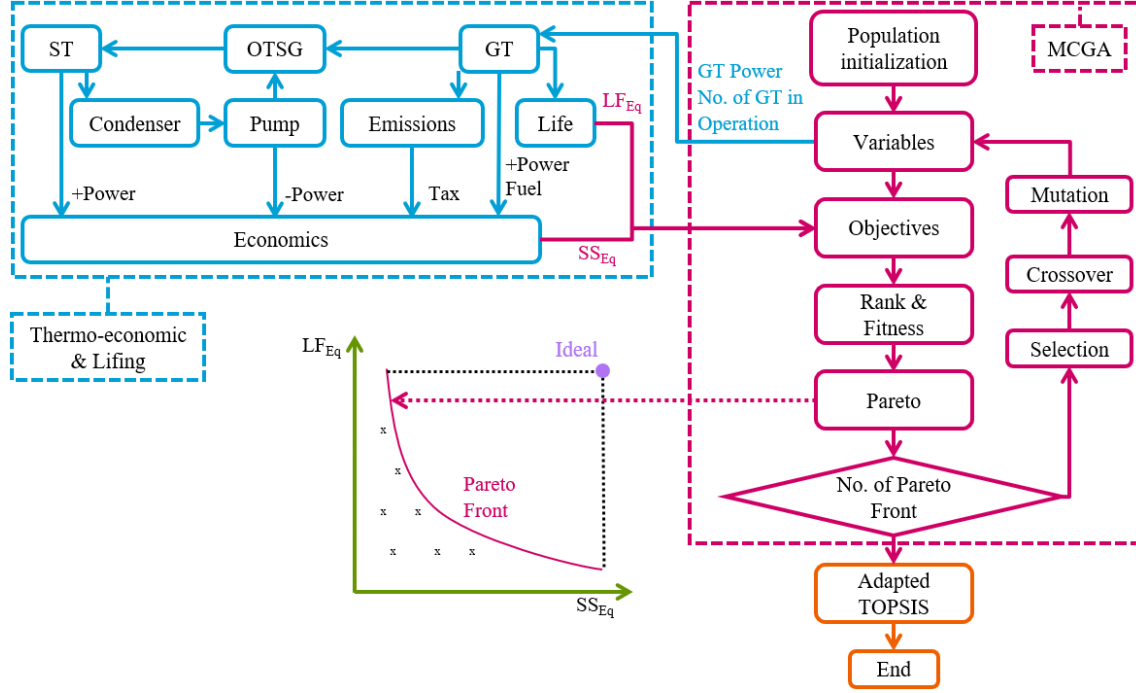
ST

OTSG

GT

Condenser

Pump

Emissions

Life

$LF_{Eq}$

+Power

-Power

Tax

+Power
Fuel

Economics

$SS_{Eq}$

Thermo-economic & Lifing

GT Power
No. of GT in Operation

Population initialization

MCGA

Variables

Mutation

Objectives

Crossover

Rank & Fitness

Selection

Pareto

No. of Pareto Front

Adapted TOPSIS

End

$LF_{Eq}$

Ideal

x

x

x x

x x x

Pareto Front

$SS_{Eq}$